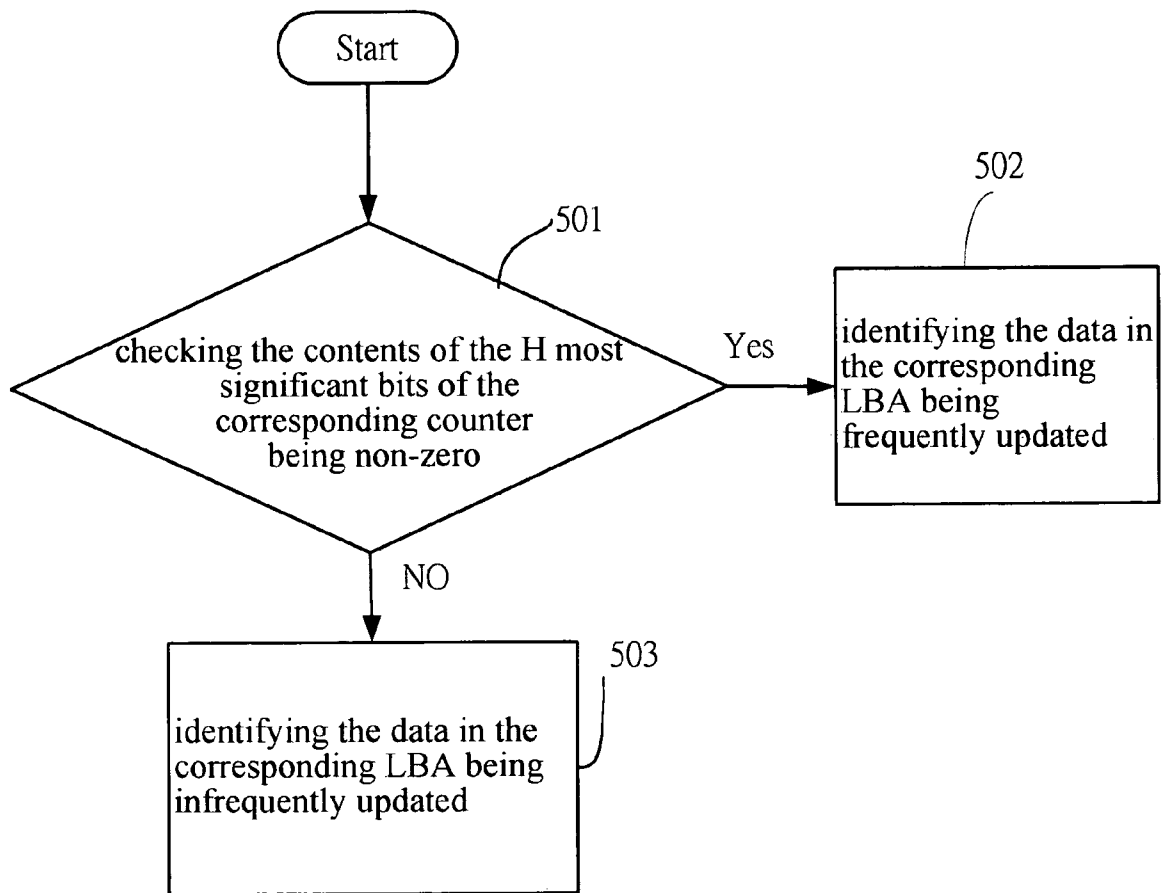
Start

501

checking the contents of the H most significant bits of the corresponding counter being non-zero

Yes

502

identifying the data in the corresponding LBA being frequently updated

NO

503

identifying the data in the corresponding LBA being infrequently updated